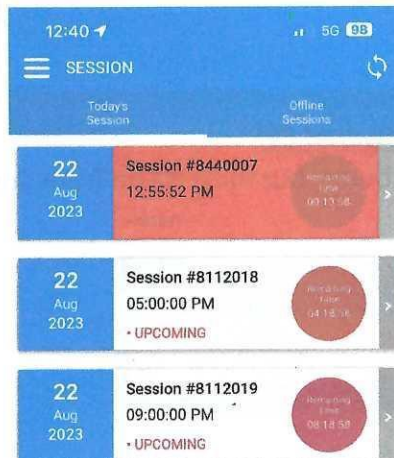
12:40

5G 98

SESSION

Today's Session

Offline Sessions

22
Aug
2023

Session #8440007
12:55:52 PM

Remaining Time
00:10:58

22
Aug
2023

Session #8112018
05:00:00 PM
• UPCOMING

Remaining Time
04:18:58

22
Aug
2023

Session #8112019
09:00:00 PM
• UPCOMING

Remaining Time
08:18:58